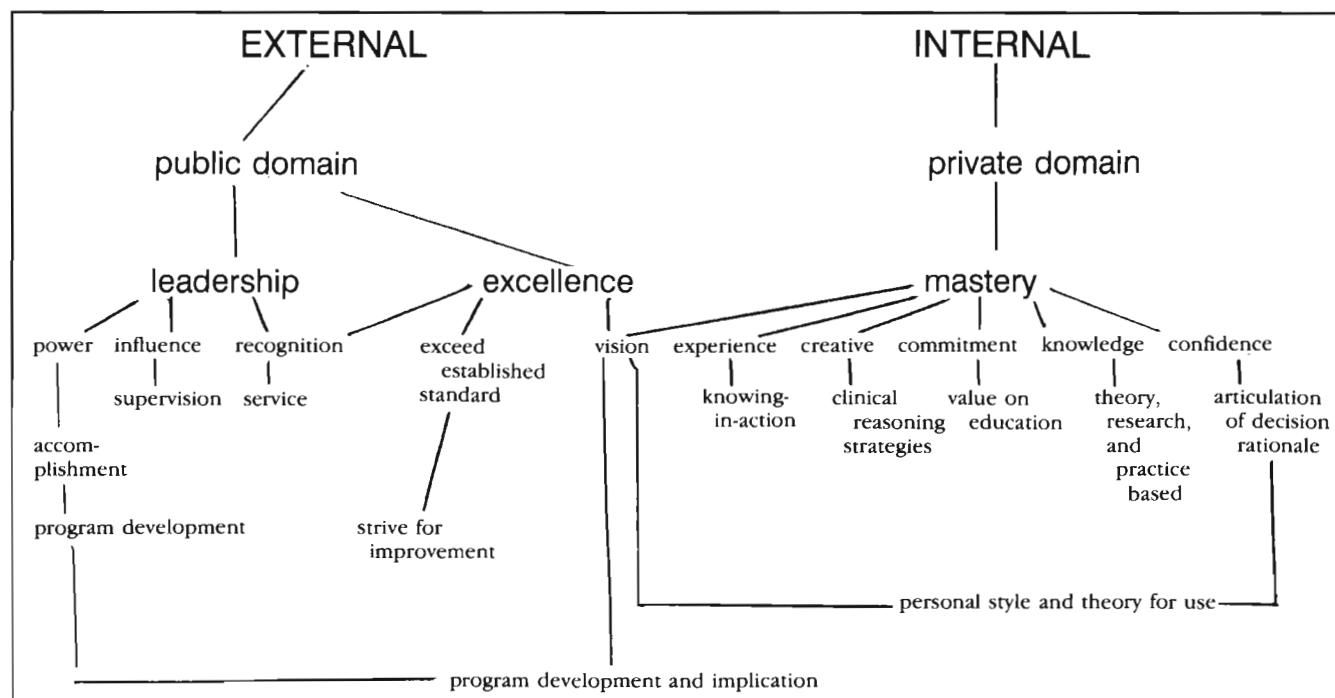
EXTERNAL

INTERNAL

public domain

private domain

leadership

excellence

mastery

power

influence

recognition

exceed established standard

vision

experience

creative

commitment

knowledge

confidence

supervision

service

knowing-in-action

clinical reasoning strategies

value on education

theory, research, and practice based

articulation of decision rationale

accomplishment

program development

strive for improvement

personal style and theory for use

program development and implication